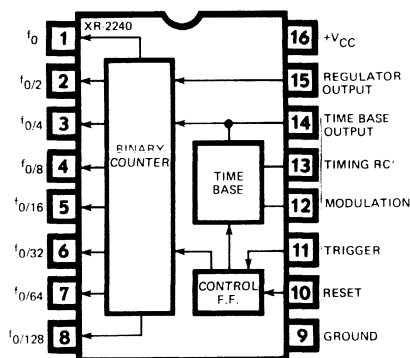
XR 2240

$f_0$ 1
$f_{0/2}$ 2
$f_{0/4}$ 3
$f_{0/8}$ 4
$f_{0/16}$ 5
$f_{0/32}$ 6
$f_{0/64}$ 7
$f_{0/128}$ 8

BINARY COUNTER

TIME BASE

CONTROL F.F.

16 $+V_{CC}$
15 REGULATOR OUTPUT
14 TIME BASE OUTPUT
13 TIMING RC
12 MODULATION
11 TRIGGER
10 RESET
9 GROUND